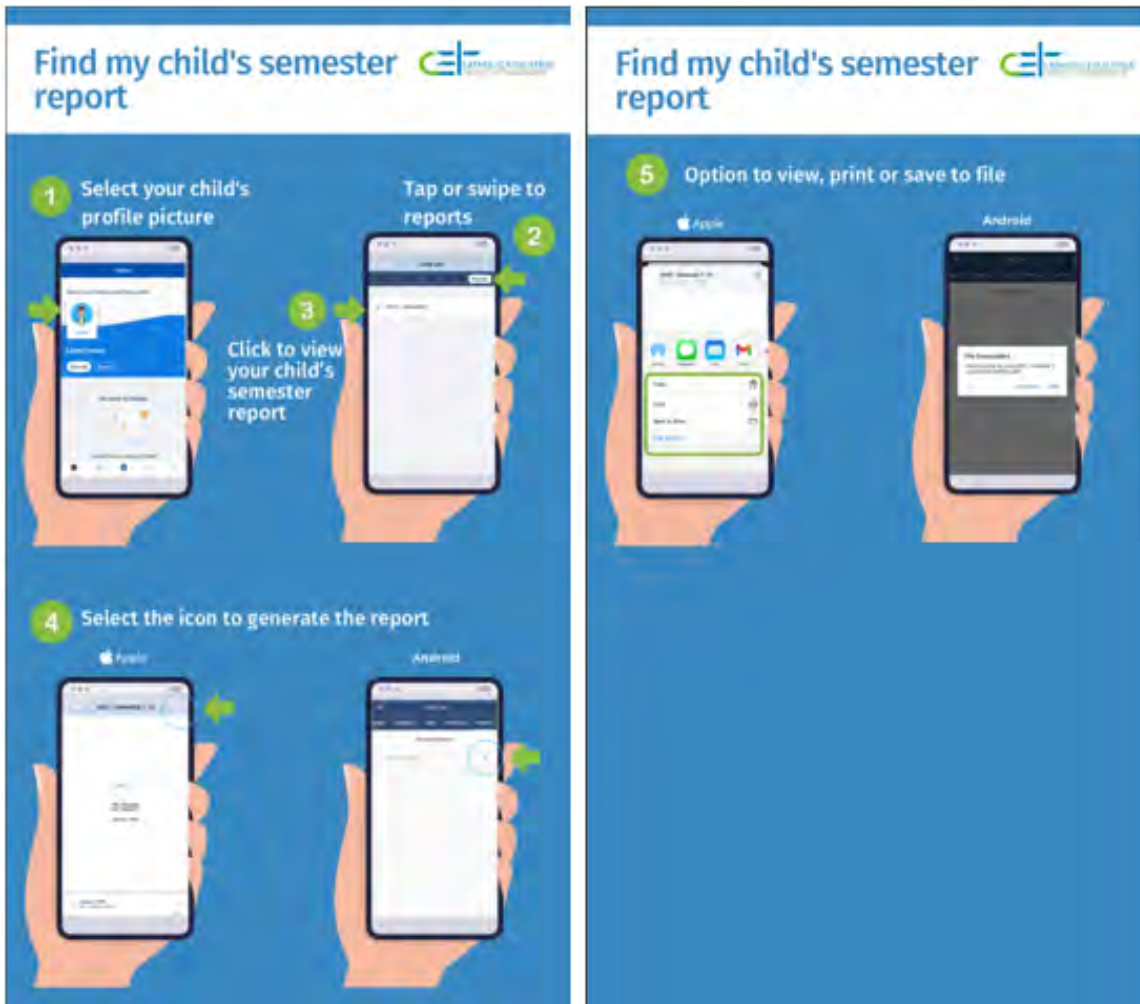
Find my child's semester report

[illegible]

1 Select your child's profile picture

Tap or swipe to reports 2

3 Click to view your child's semester report

4 Select the icon to generate the report

Apple

Android

Find my child's semester report

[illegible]

5 Option to view, print or save to file

Apple

Android